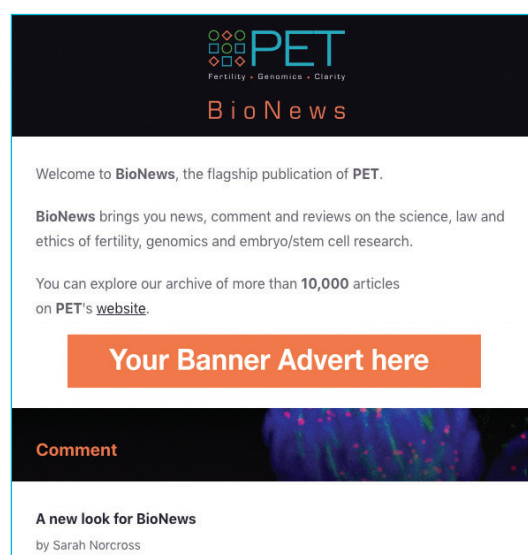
PET
Fertility • Genomics • Clarity

BioNews

Welcome to **BioNews**, the flagship publication of **PET**.

**BioNews** brings you news, comment and reviews on the science, law and ethics of fertility, genomics and embryo/stem cell research.

You can explore our archive of more than **10,000** articles on **PET**'s website.

Your Banner Advert here

Comment

A new look for BioNews
by Sarah Norcross